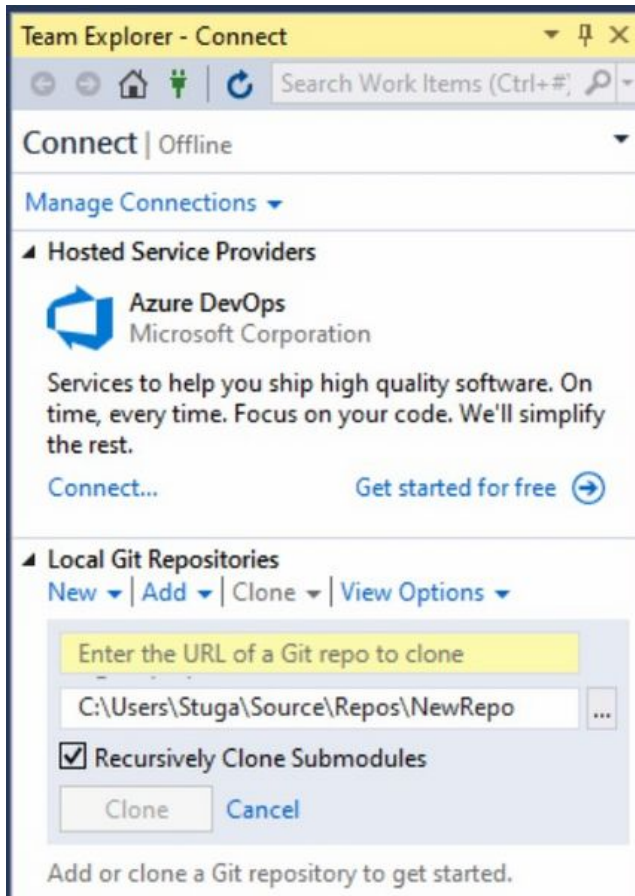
Team Explorer - Connect

Search Work Items (Ctrl+#)

Connect | Offline

Manage Connections

Hosted Service Providers

Azure DevOps
Microsoft Corporation

Services to help you ship high quality software. On time, every time. Focus on your code. We'll simplify the rest.

Connect...

Get started for free

Local Git Repositories

New | Add | Clone | View Options

Enter the URL of a Git repo to clone

C:\Users\Stuga\Source\Repos\NewRepo

...

Recursively Clone Submodules

Clone

Cancel

Add or clone a Git repository to get started.